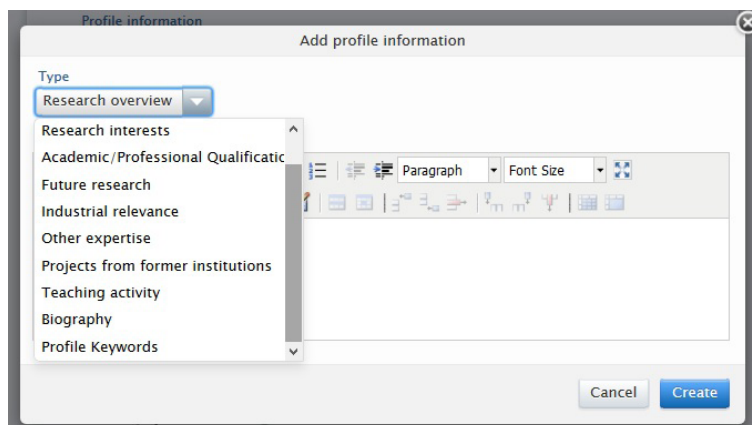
Profile information

Add profile information

Type

Research overview

Research interests

Academic/Professional Qualificatic

Future research

Industrial relevance

Other expertise

Projects from former institutions

Teaching activity

Biography

Profile Keywords

Paragraph

Font Size

Cancel

Create